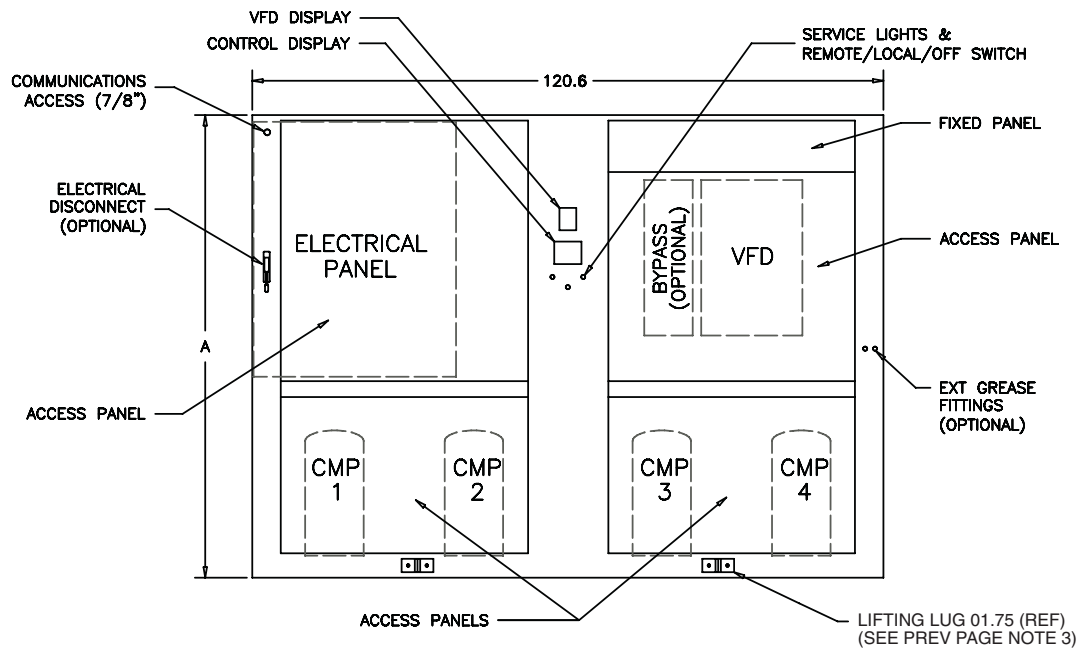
VFD DISPLAY
CONTROL DISPLAY
SERVICE LIGHTS & REMOTE/LOCAL/OFF SWITCH
COMMUNICATIONS ACCESS (7/8")
120.6
FIXED PANEL
ELECTRICAL DISCONNECT (OPTIONAL)
ELECTRICAL PANEL
BYPASS (OPTIONAL)
VFD
ACCESS PANEL
A
EXT GREASE FITTINGS (OPTIONAL)
ACCESS PANEL
CMP 1
CMP 2
CMP 3
CMP 4
ACCESS PANELS
LIFTING LUG 01.75 (REF) (SEE PREV PAGE NOTE 3)